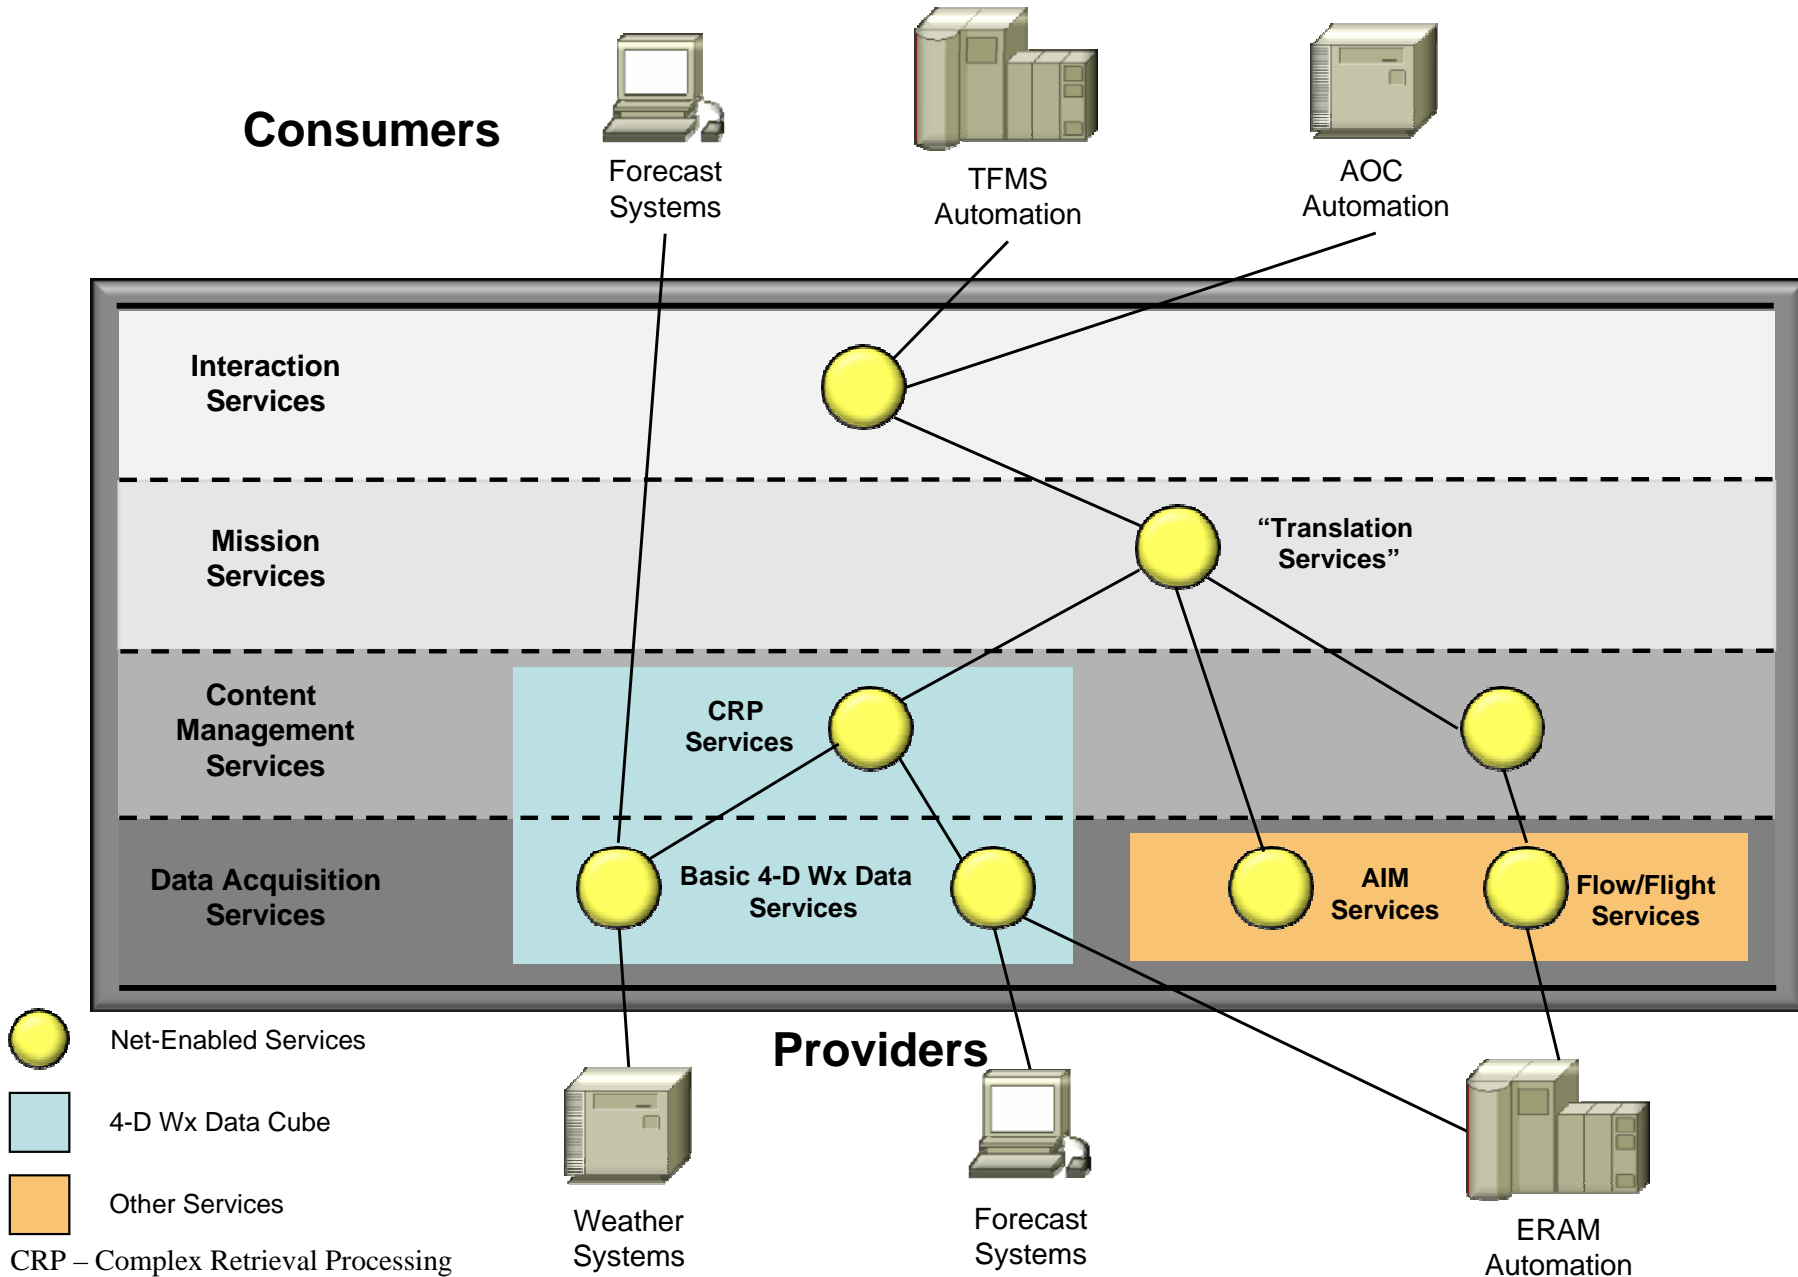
Consumers

Forecast Systems

TFMS Automation

AOC Automation

Interaction Services

Mission Services

“Translation Services”

Content Management Services

CRP Services

Data Acquisition Services

Basic 4-D Wx Data Services

AIM Services

Flow/Flight Services

Net-Enabled Services

4-D Wx Data Cube

Other Services

CRP – Complex Retrieval Processing

Providers

Weather Systems

Forecast Systems

ERAM Automation